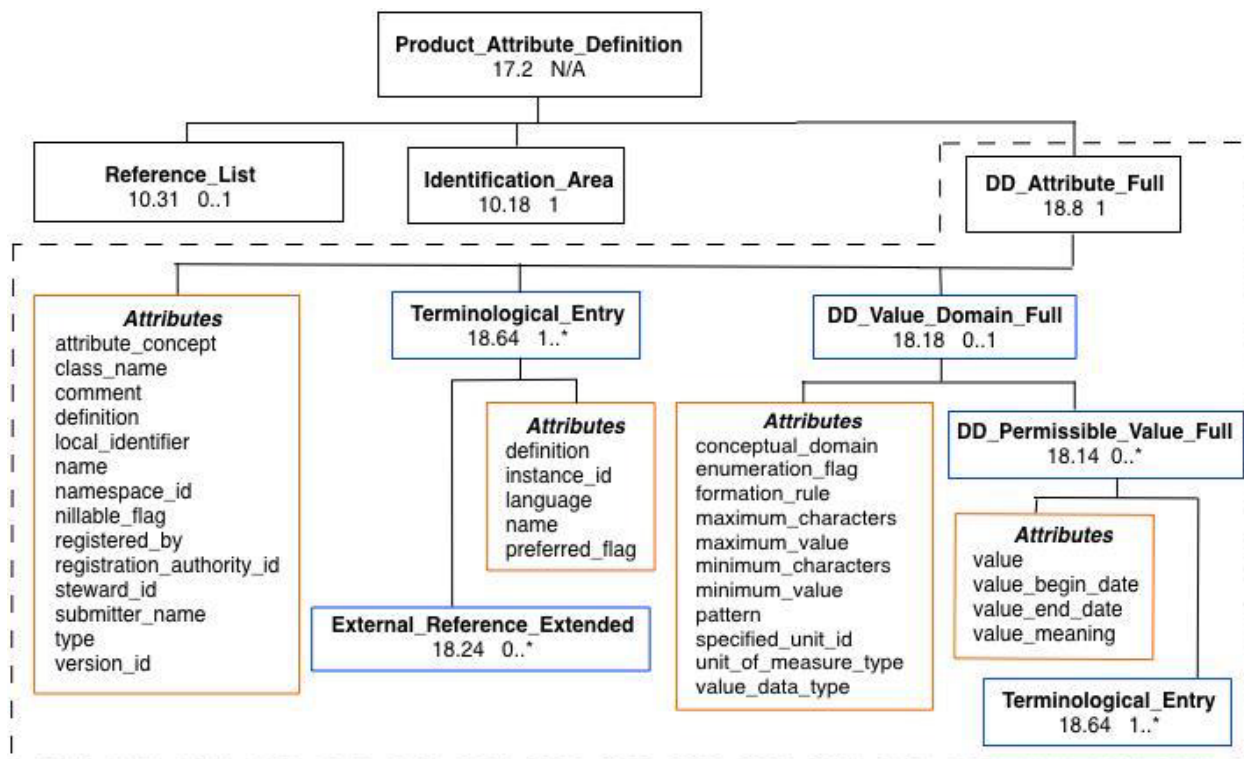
Product_Attribute_Definition
17.2 N/A

Reference_List
10.31 0..1

Identification_Area
10.18 1

DD_Attribute_Full
18.8 1

Attributes
attribute_concept
class_name
comment
definition
local_identifier
name
namespace_id
nillable_flag
registered_by
registration_authority_id
steward_id
submitter_name
type
version_id

Terminological_Entry
18.64 1..*

Attributes
definition
instance_id
language
name
preferred_flag

External_Reference_Extended
18.24 0..*

DD_Value_Domain_Full
18.18 0..1

Attributes
conceptual_domain
enumeration_flag
formation_rule
maximum_characters
maximum_value
minimum_characters
minimum_value
pattern
specified_unit_id
unit_of_measure_type
value_data_type

DD_Permissible_Value_Full
18.14 0..*

Attributes
value
value_begin_date
value_end_date
value_meaning

Terminological_Entry
18.64 1..*